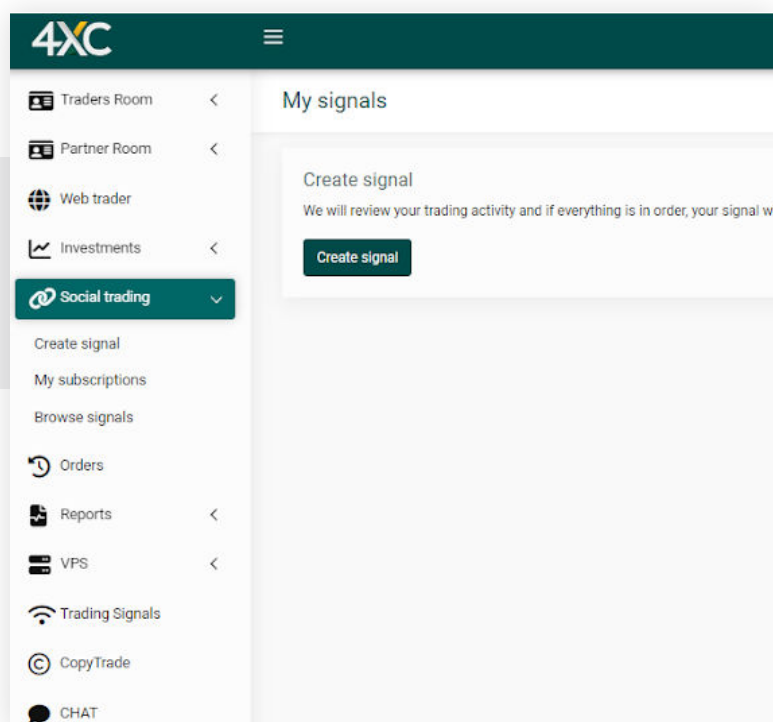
4XC

Traders Room

Partner Room

Web trader

Investments

Social trading

Create signal

My subscriptions

Browse signals

Orders

Reports

VPS

Trading Signals

CopyTrade

CHAT

My signals

Create signal

We will review your trading activity and if everything is in order, your signal w

Create signal